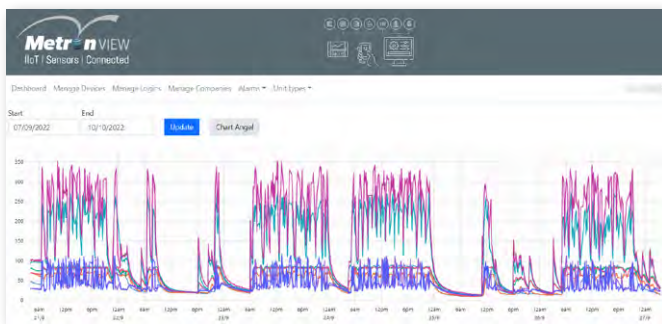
Metron VIEW
IIoT | Sensors | Connected

Dashboard Manage Devices Manage Logics Manage Companies Alarms ▾ Unit types ▾

Start
07/09/2022
End
10/10/2022
Update
Chart Angel

350
300
250
200
150
100
50
0

6am 27/9
12pm
6pm
12am 28/9
6am
12pm
6pm
12am 29/9
6am
12pm
6pm
12am 30/9
6am
12pm
6pm
12am 1/10
6am
12pm
6pm
12am 2/10
6am
12pm
6pm
12am 3/10
6am
12pm
6pm
12am 4/10